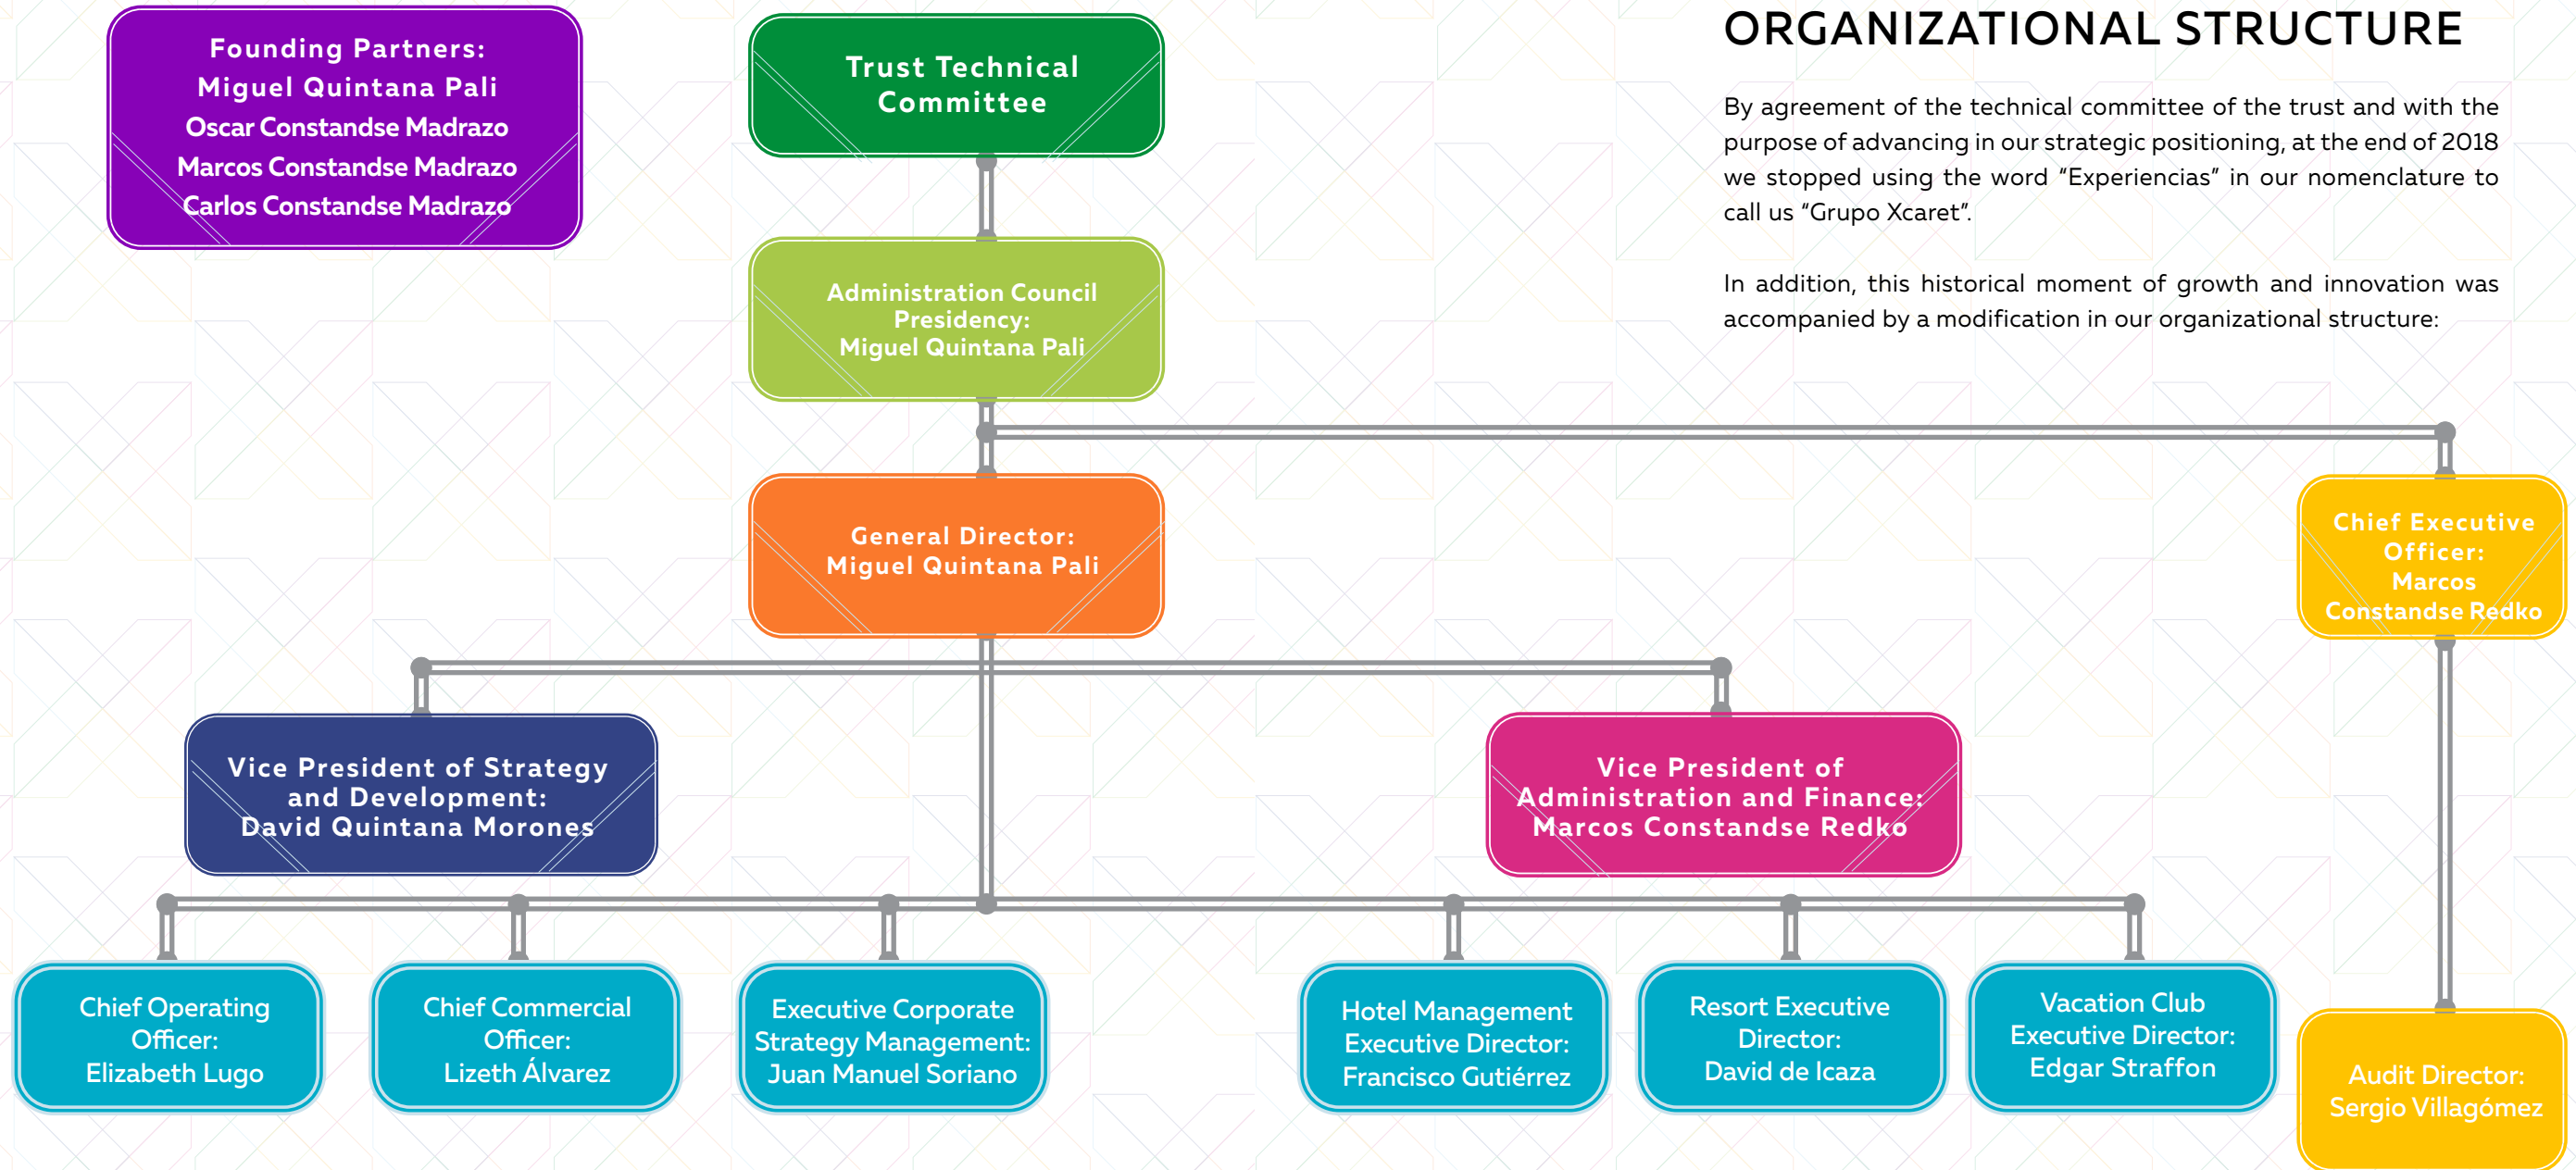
ORGANIZATIONAL STRUCTURE

By agreement of the technical committee of the trust and with the purpose of advancing in our strategic positioning, at the end of 2018 we stopped using the word "Experiencias" in our nomenclature to call us "Grupo Xcaret".

In addition, this historical moment of growth and innovation was accompanied by a modification in our organizational structure:

Founding Partners:
Miguel Quintana Pali
Oscar Constandse Madrazo
Marcos Constandse Madrazo
Carlos Constandse Madrazo

Trust Technical Committee

Administration Council Presidency:
Miguel Quintana Pali

General Director:
Miguel Quintana Pali

Chief Executive Officer:
Marcos Constandse Redko

Vice President of Strategy and Development:
David Quintana Morones

Vice President of Administration and Finance:
Marcos Constandse Redko

Chief Operating Officer:
Elizabeth Lugo

Chief Commercial Officer:
Lizeth Álvarez

Executive Corporate Strategy Management:
Juan Manuel Soriano

Hotel Management Executive Director:
Francisco Gutiérrez

Resort Executive Director:
David de Icaza

Vacation Club Executive Director:
Edgar Straffon

Audit Director:
Sergio Villagómez